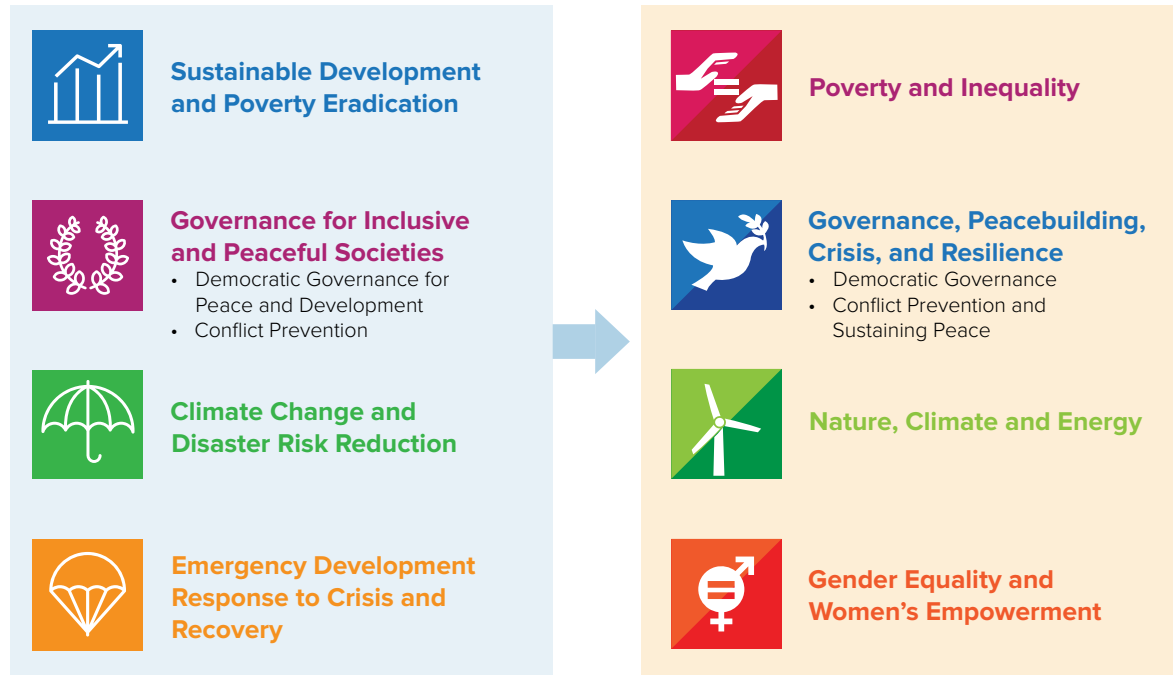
Sustainable Development and Poverty Eradication

Governance for Inclusive and Peaceful Societies
• Democratic Governance for Peace and Development
• Conflict Prevention

Climate Change and Disaster Risk Reduction

Emergency Development Response to Crisis and Recovery

Poverty and Inequality

Governance, Peacebuilding, Crisis, and Resilience
• Democratic Governance
• Conflict Prevention and Sustaining Peace

Nature, Climate and Energy

Gender Equality and Women's Empowerment